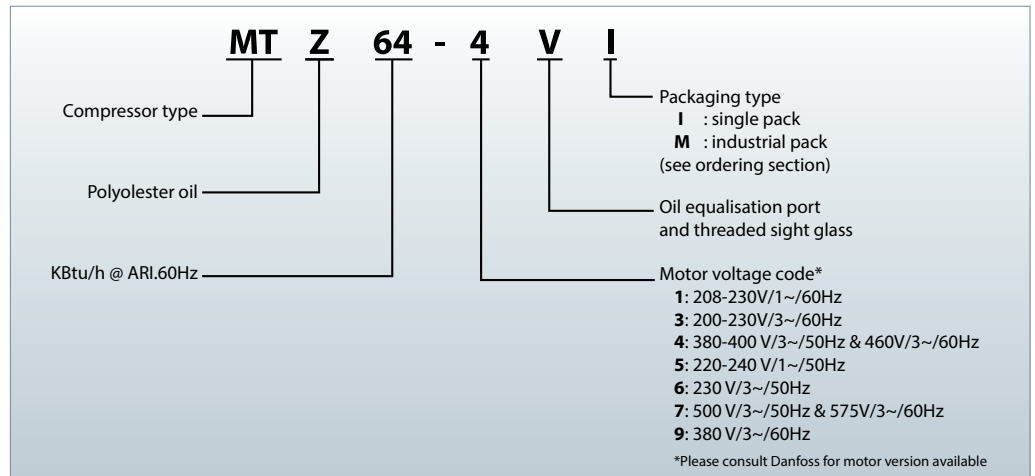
MT Z 64 - 4 V I

Compressor type

Polyolester oil

KBtu/h @ ARI.60Hz

Packaging type
I : single pack
M : industrial pack
(see ordering section)

Oil equalisation port and threaded sight glass

Motor voltage code*
1: 208-230V/1~/60Hz
3: 200-230V/3~/60Hz
4: 380-400 V/3~/50Hz & 460V/3~/60Hz
5: 220-240 V/1~/50Hz
6: 230 V/3~/50Hz
7: 500 V/3~/50Hz & 575V/3~/60Hz
9: 380 V/3~/60Hz

*Please consult Danfoss for motor version available